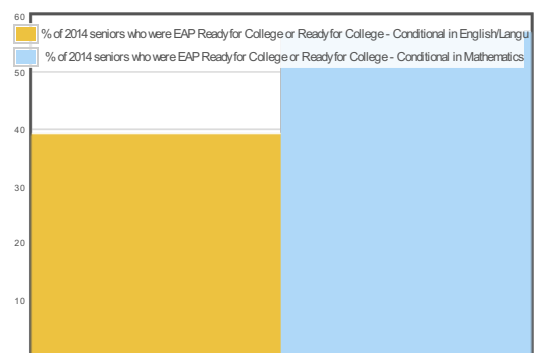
60
% of 2014 seniors who were EAP Ready for College or Ready for College - Conditional in English/Langu
% of 2014 seniors who were EAP Ready for College or Ready for College - Conditional in Mathematics
50
40
30
20
10